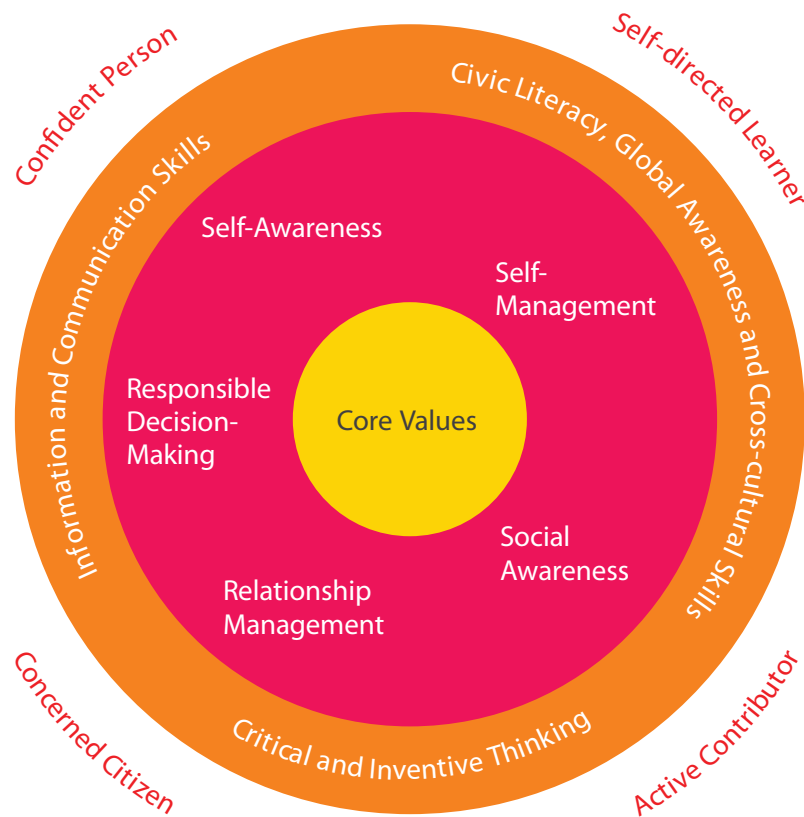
Confident Person

Self-directed Learner

Civic Literacy, Global Awareness and Cross-cultural Skills

Information and Communication Skills

Self-Awareness

Self-Management

Responsible Decision-Making

Core Values

Social Awareness

Relationship Management

Critical and Inventive Thinking

Concerned Citizen

Active Contributor